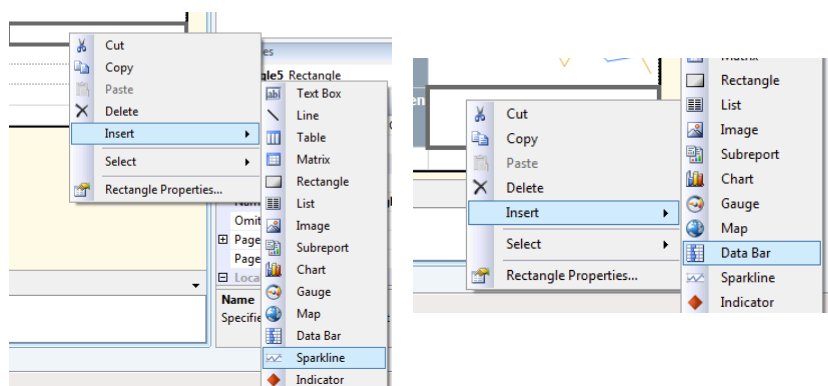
Cut
Copy
Paste
Delete
Insert
Select
Rectangle Properties...

es
le5 Rectangle
Text Box
Line
Table
Matrix
Rectangle
List
Image
Subreport
Chart
Gauge
Map
Data Bar
Sparkline
Indicator

Omit
Page
Page
Loca
Name
Specifie

Cut
Copy
Paste
Delete
Insert
Select
Rectangle Properties...

Matrix
Rectangle
List
Image
Subreport
Chart
Gauge
Map
Data Bar
Sparkline
Indicator